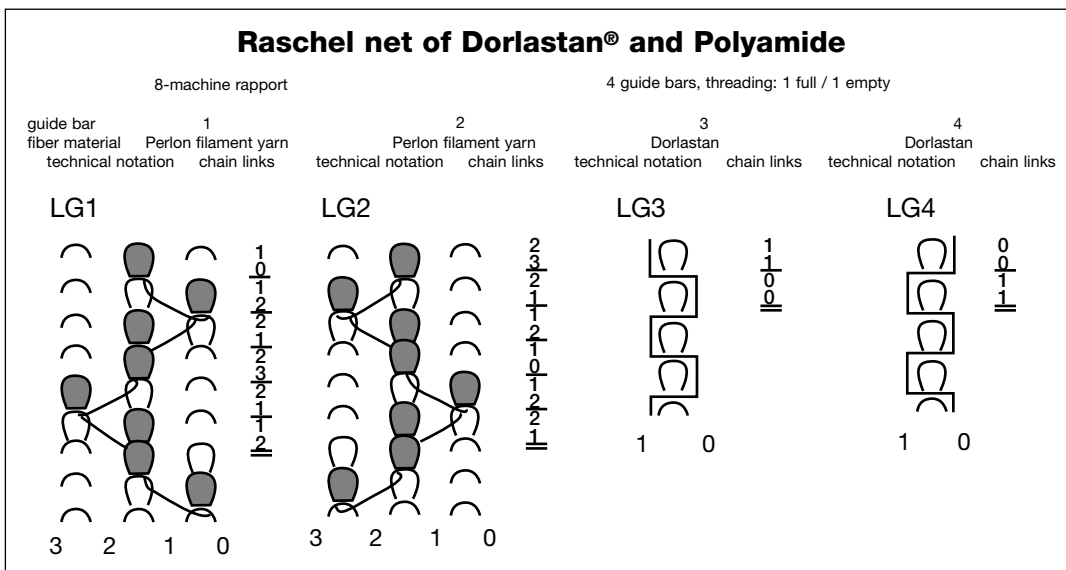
Raschel net of Dorlastan® and Polyamide

8-machine rapport

4 guide bars, threading: 1 full / 1 empty

| guide bar | 1 | 2 | 3 | 4 |
|---|---|---|---|---|
| fiber material | Perlon filament yarn | Perlon filament yarn | Dorlastan | Dorlastan |
| technical notation chain links | technical notation chain links | technical notation chain links | technical notation chain links | technical notation chain links |

LG1

1
0
1
2
2
1
2
3
2
1
1
2

3 2 1 0

LG2

2
3
2
1
1
2
1
0
1
2
2
1

3 2 1 0

LG3

1
1
0
0

1 0

LG4

0
0
1
1

1 0